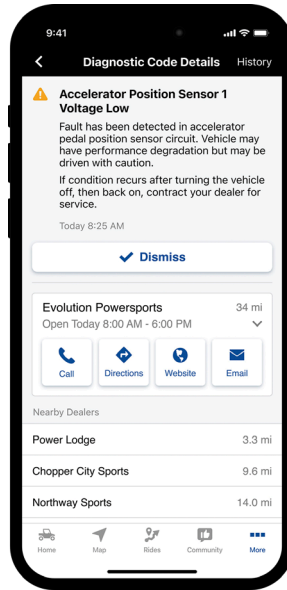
9:41

Diagnostic Code Details History

Accelerator Position Sensor 1 Voltage Low

Fault has been detected in accelerator pedal position sensor circuit. Vehicle may have performance degradation but may be driven with caution.

If condition recurs after turning the vehicle off, then back on, contract your dealer for service.

Today 8:25 AM

Dismiss

Evolution Powersports 34 mi
Open Today 8:00 AM - 6:00 PM

Call Directions Website Email

Nearby Dealers

Power Lodge 3.3 mi

Chopper City Sports 9.6 mi

Northway Sports 14.0 mi

Home Map Rides Community More